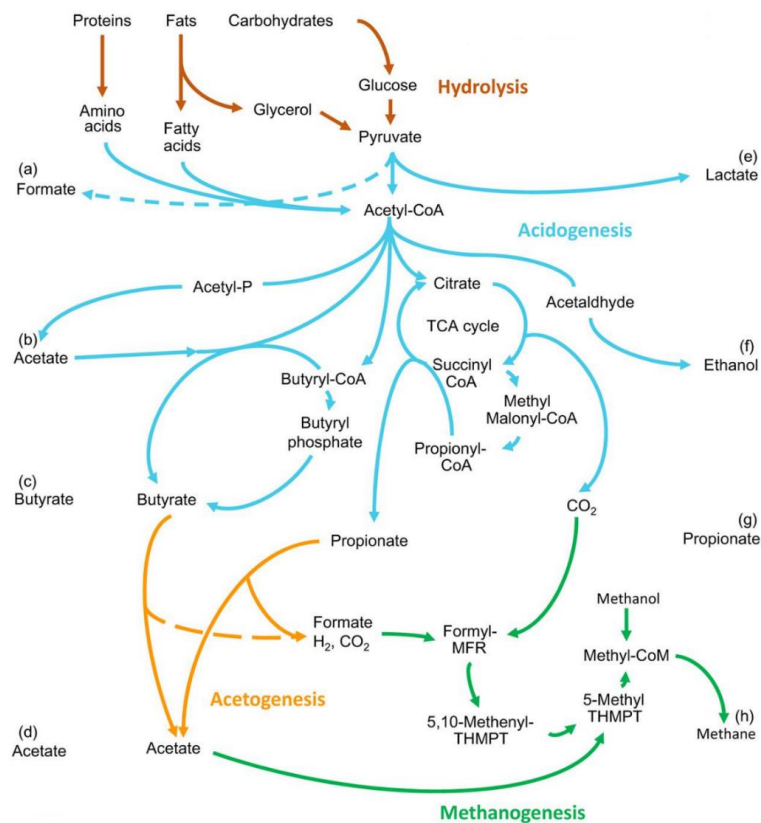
Proteins Fats Carbohydrates

Glucose

Hydrolysis

Amino acids

Fatty acids

Glycerol

Pyruvate

(a)
Formate

(e)
Lactate

Acetyl-CoA

Acidogenesis

Acetyl-P

Citrate

Acetaldhyde

(b)
Acetate

TCA cycle

(f)
Ethanol

Butyryl-CoA

Succinyl CoA

Methyl Malonyl-CoA

Butyryl phosphate

Propionyl-CoA

(c)
Butyrate

Butyrate

$CO_2$

(g)
Propionate

Propionate

Formate
$H_2$, $CO_2$

Formyl-MFR

Methanol

Methyl-CoM

Acetogenesis

5-Methyl THMPT

(d)
Acetate

Acetate

5,10-Methenyl-THMPT

(h)
Methane

Methanogenesis